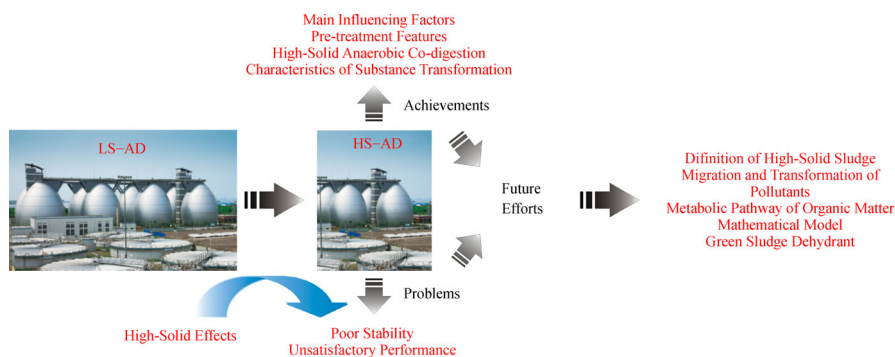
Main Influencing Factors
Pre-treatment Features
High-Solid Anaerobic Co-digestion
Characteristics of Substance Transformation

Achievements

LS−AD

HS−AD

Future Efforts

Difinition of High-Solid Sludge
Migration and Transformation of Pollutants
Metabolic Pathway of Organic Matter
Mathematical Model
Green Sludge Dehydrant

Problems

High-Solid Effects

Poor Stability
Unsatisfactory Performance